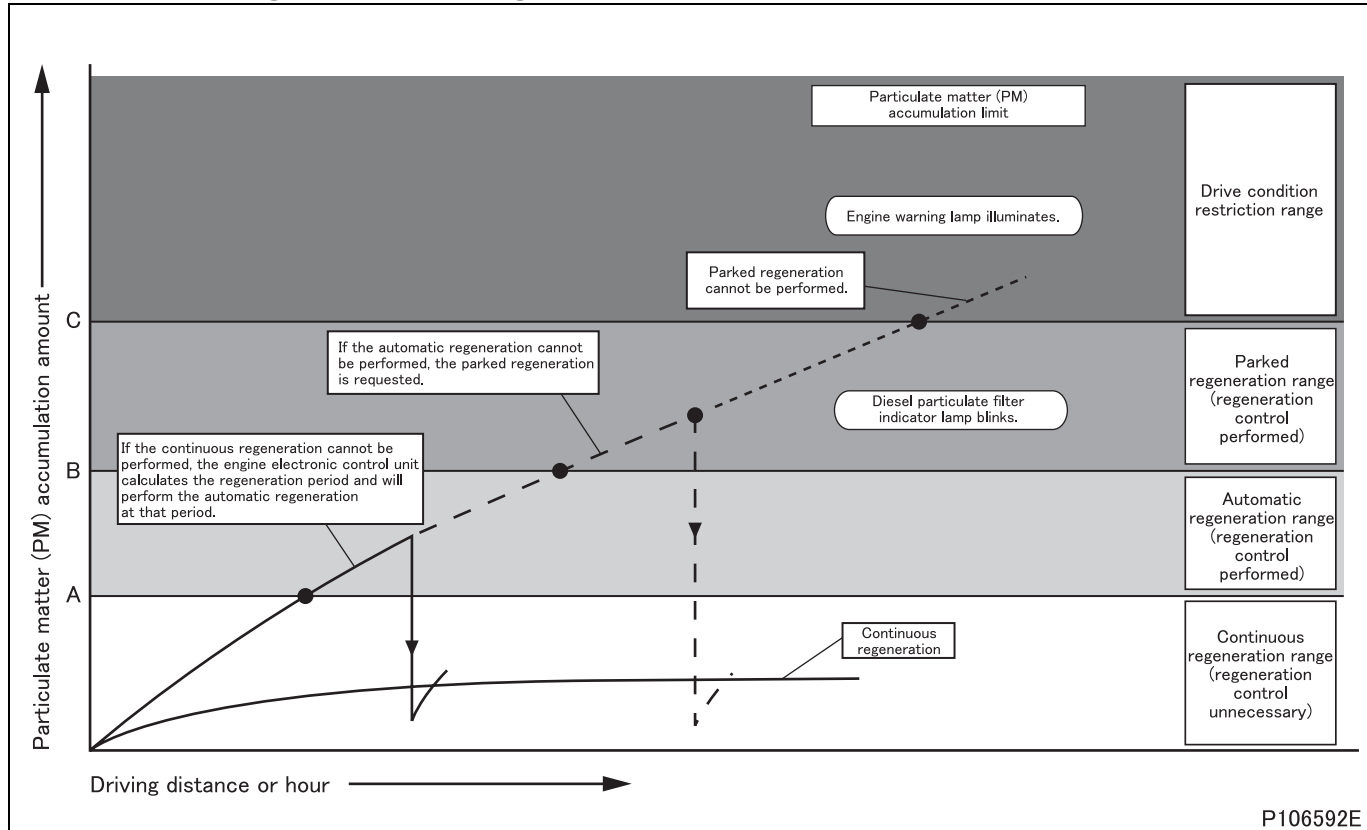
Particulate matter (PM) accumulation amount

Particulate matter (PM) accumulation limit

Drive condition restriction range

Engine warning lamp illuminates.

Parked regeneration cannot be performed.

C

If the automatic regeneration cannot be performed, the parked regeneration is requested.

Parked regeneration range (regeneration control performed)

Diesel particulate filter indicator lamp blinks.

If the continuous regeneration cannot be performed, the engine electronic control unit calculates the regeneration period and will perform the automatic regeneration at that period.

B

Automatic regeneration range (regeneration control performed)

A

Continuous regeneration

Continuous regeneration range (regeneration control unnecessary)

Driving distance or hour

P106592E